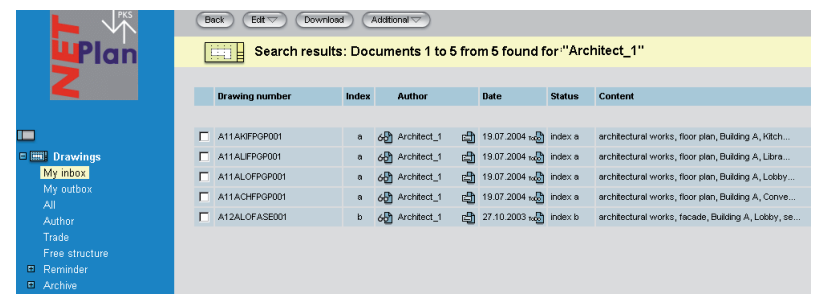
PKS
NET Plan

Back Edit Download Additional

Search results: Documents 1 to 5 from 5 found for "Architect_1"

Drawings
My inbox
My outbox
All
Author
Trade
Free structure
Reminder
Archive

| | Drawing number | Index | Author | Date | Status | Content |
|---|---|---|---|---|---|---|
| | A11AKIFPGP001 | a | Architect_1 | 19.07.2004 | index a | architectural works, floor plan, Building A, Kitch... |
| | A11ALIFPGP001 | a | Architect_1 | 19.07.2004 | index a | architectural works, floor plan, Building A, Libra... |
| | A11ALOFPGP001 | a | Architect_1 | 19.07.2004 | index a | architectural works, floor plan, Building A, Lobby... |
| | A11ACHFPGP001 | a | Architect_1 | 19.07.2004 | index a | architectural works, floor plan, Building A, Conve... |
| | A12ALOFASE001 | b | Architect_1 | 27.10.2003 | index b | architectural works, facade, Building A, Lobby, se... |